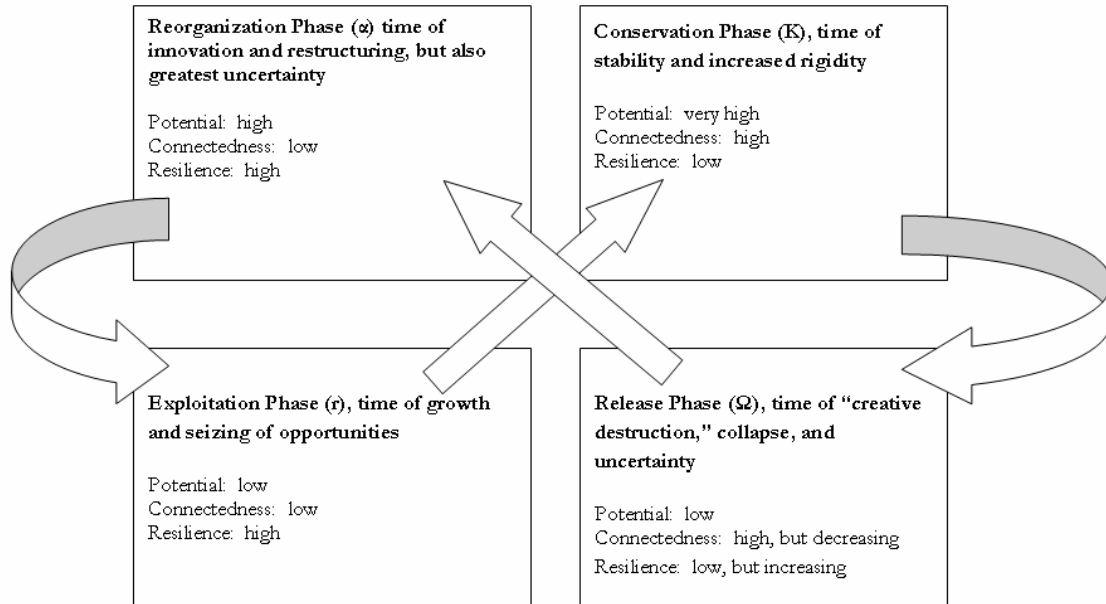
Reorganization Phase ($\alpha$) time of innovation and restructuring, but also greatest uncertainty

Potential: high
Connectedness: low
Resilience: high

Conservation Phase (K), time of stability and increased rigidity

Potential: very high
Connectedness: high
Resilience: low

Exploitation Phase (r), time of growth and seizing of opportunities

Potential: low
Connectedness: low
Resilience: high

Release Phase ($\Omega$), time of "creative destruction," collapse, and uncertainty

Potential: low
Connectedness: high, but decreasing
Resilience: low, but increasing